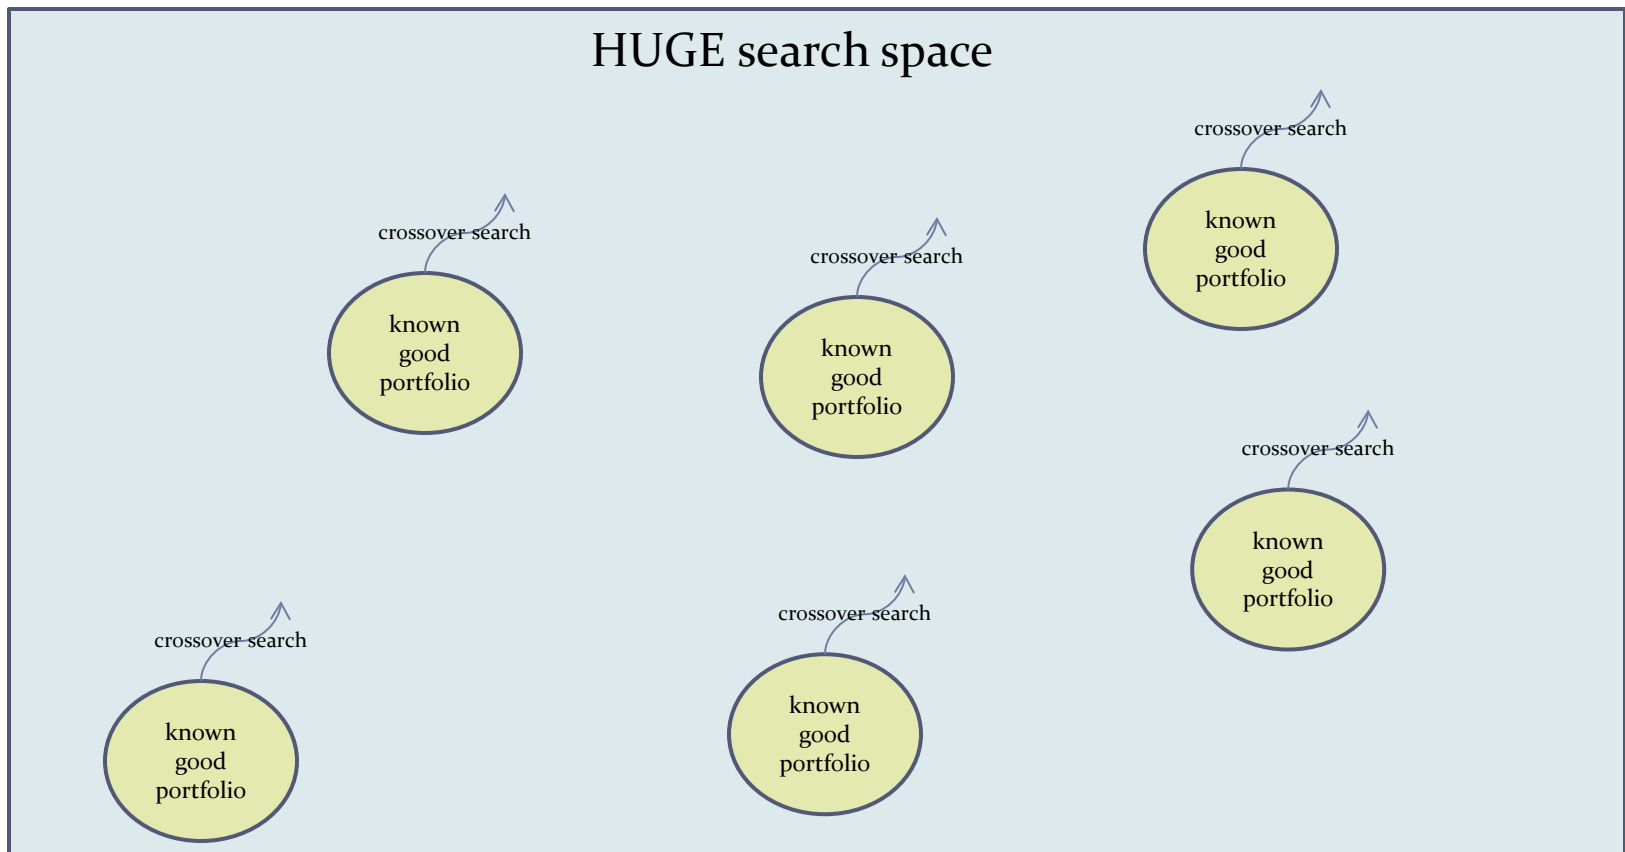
HUGE search space

crossover search

known good portfolio

crossover search

known good portfolio

crossover search

known good portfolio

crossover search

known good portfolio

crossover search

known good portfolio

crossover search

known good portfolio